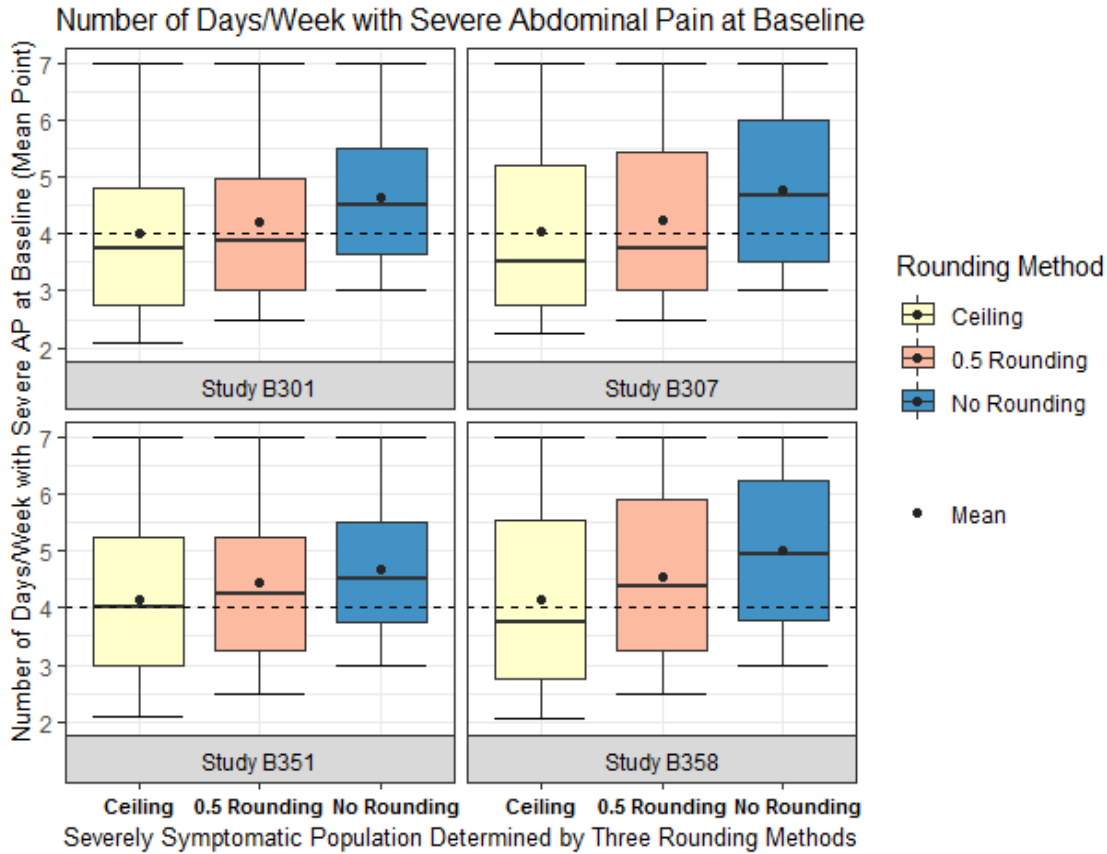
Number of Days/Week with Severe Abdominal Pain at Baseline

Number of Days/Week with Severe AP at Baseline (Mean Point)

7
6
5
4
3
2

Study B301

Study B307

7
6
5
4
3
2

Study B351

Study B358

Ceiling 0.5 Rounding No Rounding

Ceiling 0.5 Rounding No Rounding

Severely Symptomatic Population Determined by Three Rounding Methods

Rounding Method
Ceiling
0.5 Rounding
No Rounding

Mean